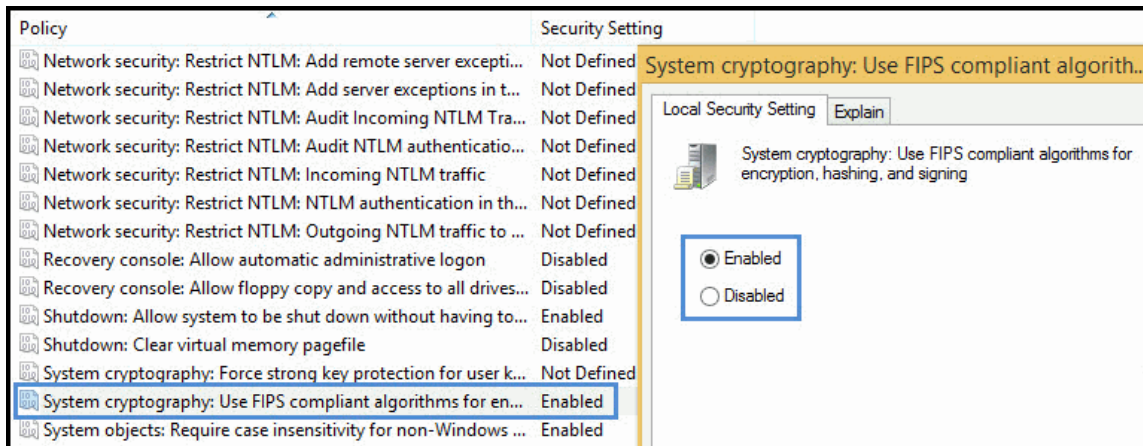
| Policy | Security Setting |
|---|---|
| Network security: Restrict NTLM: Add remote server excepti... | Not Defined |
| Network security: Restrict NTLM: Add server exceptions in t... | Not Defined |
| Network security: Restrict NTLM: Audit Incoming NTLM Tra... | Not Defined |
| Network security: Restrict NTLM: Audit NTLM authenticatio... | Not Defined |
| Network security: Restrict NTLM: Incoming NTLM traffic | Not Defined |
| Network security: Restrict NTLM: NTLM authentication in th... | Not Defined |
| Network security: Restrict NTLM: Outgoing NTLM traffic to ... | Not Defined |
| Recovery console: Allow automatic administrative logon | Disabled |
| Recovery console: Allow floppy copy and access to all drives... | Disabled |
| Shutdown: Allow system to be shut down without having to... | Enabled |
| Shutdown: Clear virtual memory pagefile | Disabled |
| System cryptography: Force strong key protection for user k... | Not Defined |
| System cryptography: Use FIPS compliant algorithms for en... | Enabled |
| System objects: Require case insensitivity for non-Windows ... | Enabled |

System cryptography: Use FIPS compliant algorith...

Local Security Setting
Explain

System cryptography: Use FIPS compliant algorithms for encryption, hashing, and signing

Enabled
Disabled